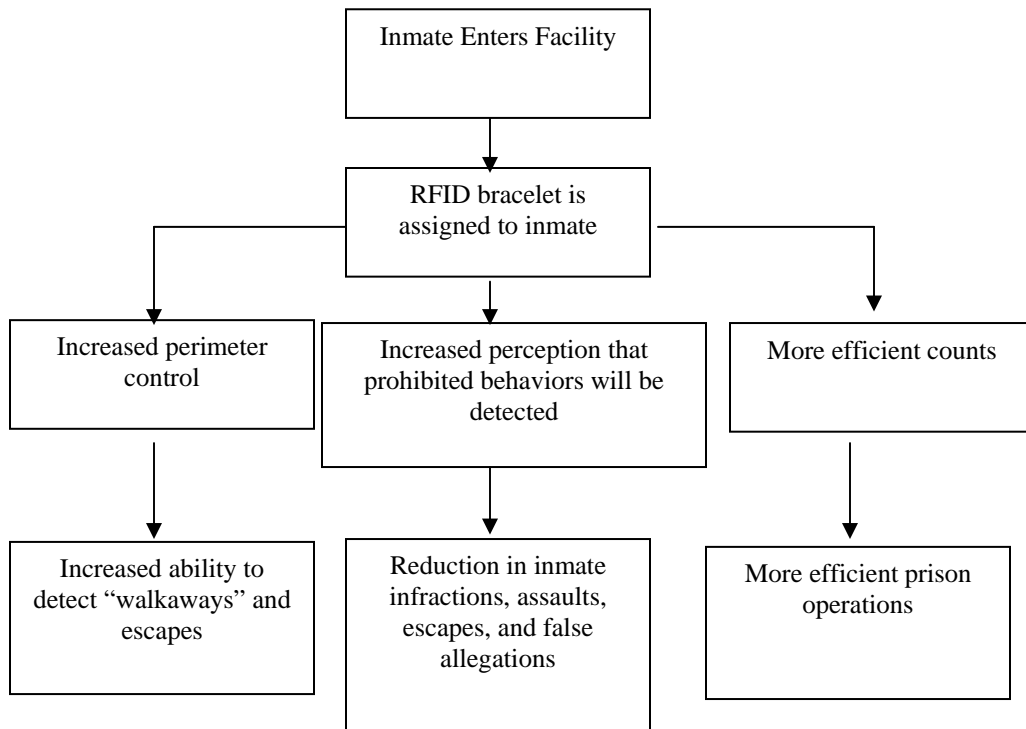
Inmate Enters Facility

RFID bracelet is assigned to inmate

Increased perimeter control

Increased perception that prohibited behaviors will be detected

More efficient counts

Increased ability to detect "walkaways" and escapes

Reduction in inmate infractions, assaults, escapes, and false allegations

More efficient prison operations